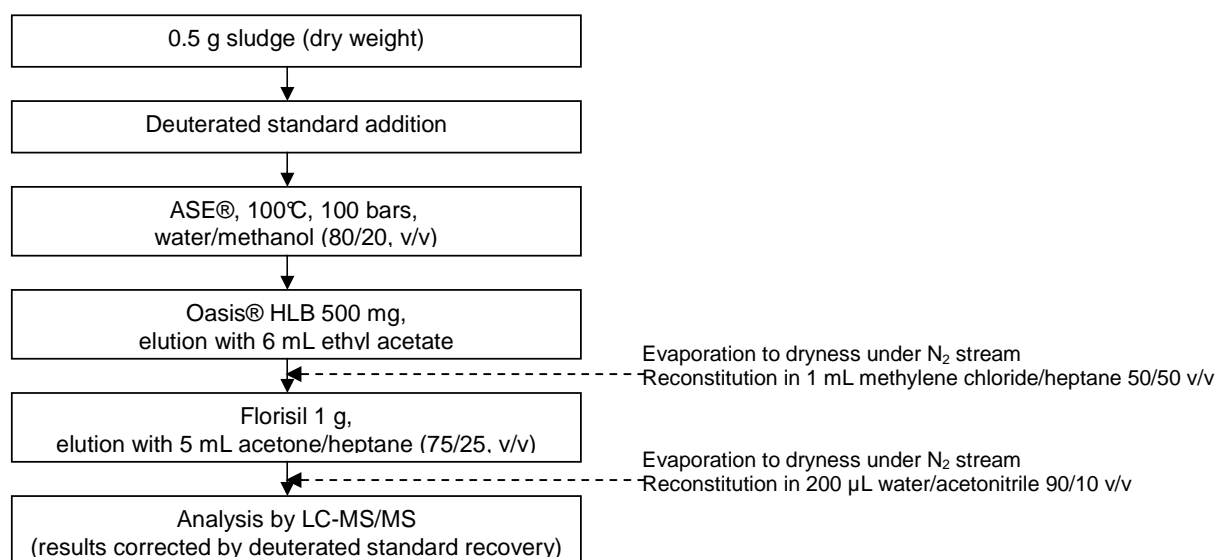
0.5 g sludge (dry weight)

Deuterated standard addition

ASE®, 100°C, 100 bars, water/methanol (80/20, v/v)

Oasis® HLB 500 mg, elution with 6 mL ethyl acetate

Evaporation to dryness under $N_2$ stream
Reconstitution in 1 mL methylene chloride/heptane 50/50 v/v

Florisil 1 g, elution with 5 mL acetone/heptane (75/25, v/v)

Evaporation to dryness under $N_2$ stream
Reconstitution in 200 µL water/acetonitrile 90/10 v/v

Analysis by LC-MS/MS
(results corrected by deuterated standard recovery)